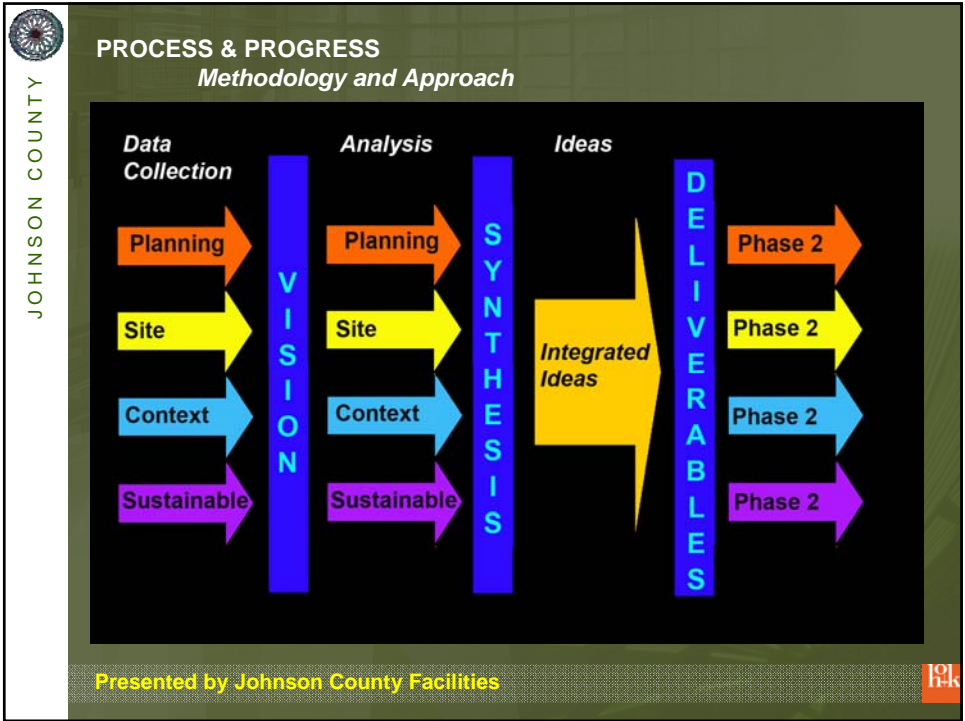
JOHNSON COUNTY

PROCESS & PROGRESS

Methodology and Approach

Data Collection

Planning

Site

Context

Sustainable

VISION

Analysis

Planning

Site

Context

Sustainable

SYNTHESIS

Ideas

Integrated Ideas

DELIVERABLES

Phase 2

Phase 2

Phase 2

Phase 2

Presented by Johnson County Facilities

ht-k